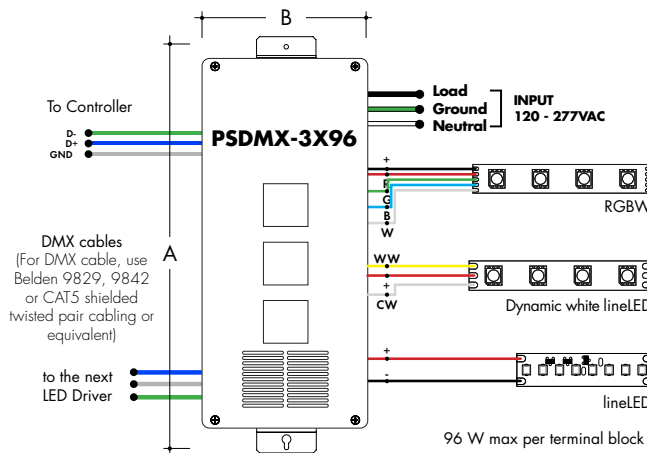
B

To Controller

D-
D+
GND

PSDMX-3X96

Load
Ground
Neutral

INPUT
120 - 277VAC

+
R
G
B
W

RGBW

DMX cables
(For DMX cable, use Belden 9829, 9842 or CAT5 shielded twisted pair cabling or equivalent)

A

WW
+
+
CW

Dynamic white lineLED

+
-

lineLED

to the next
LED Driver

96 W max per terminal block